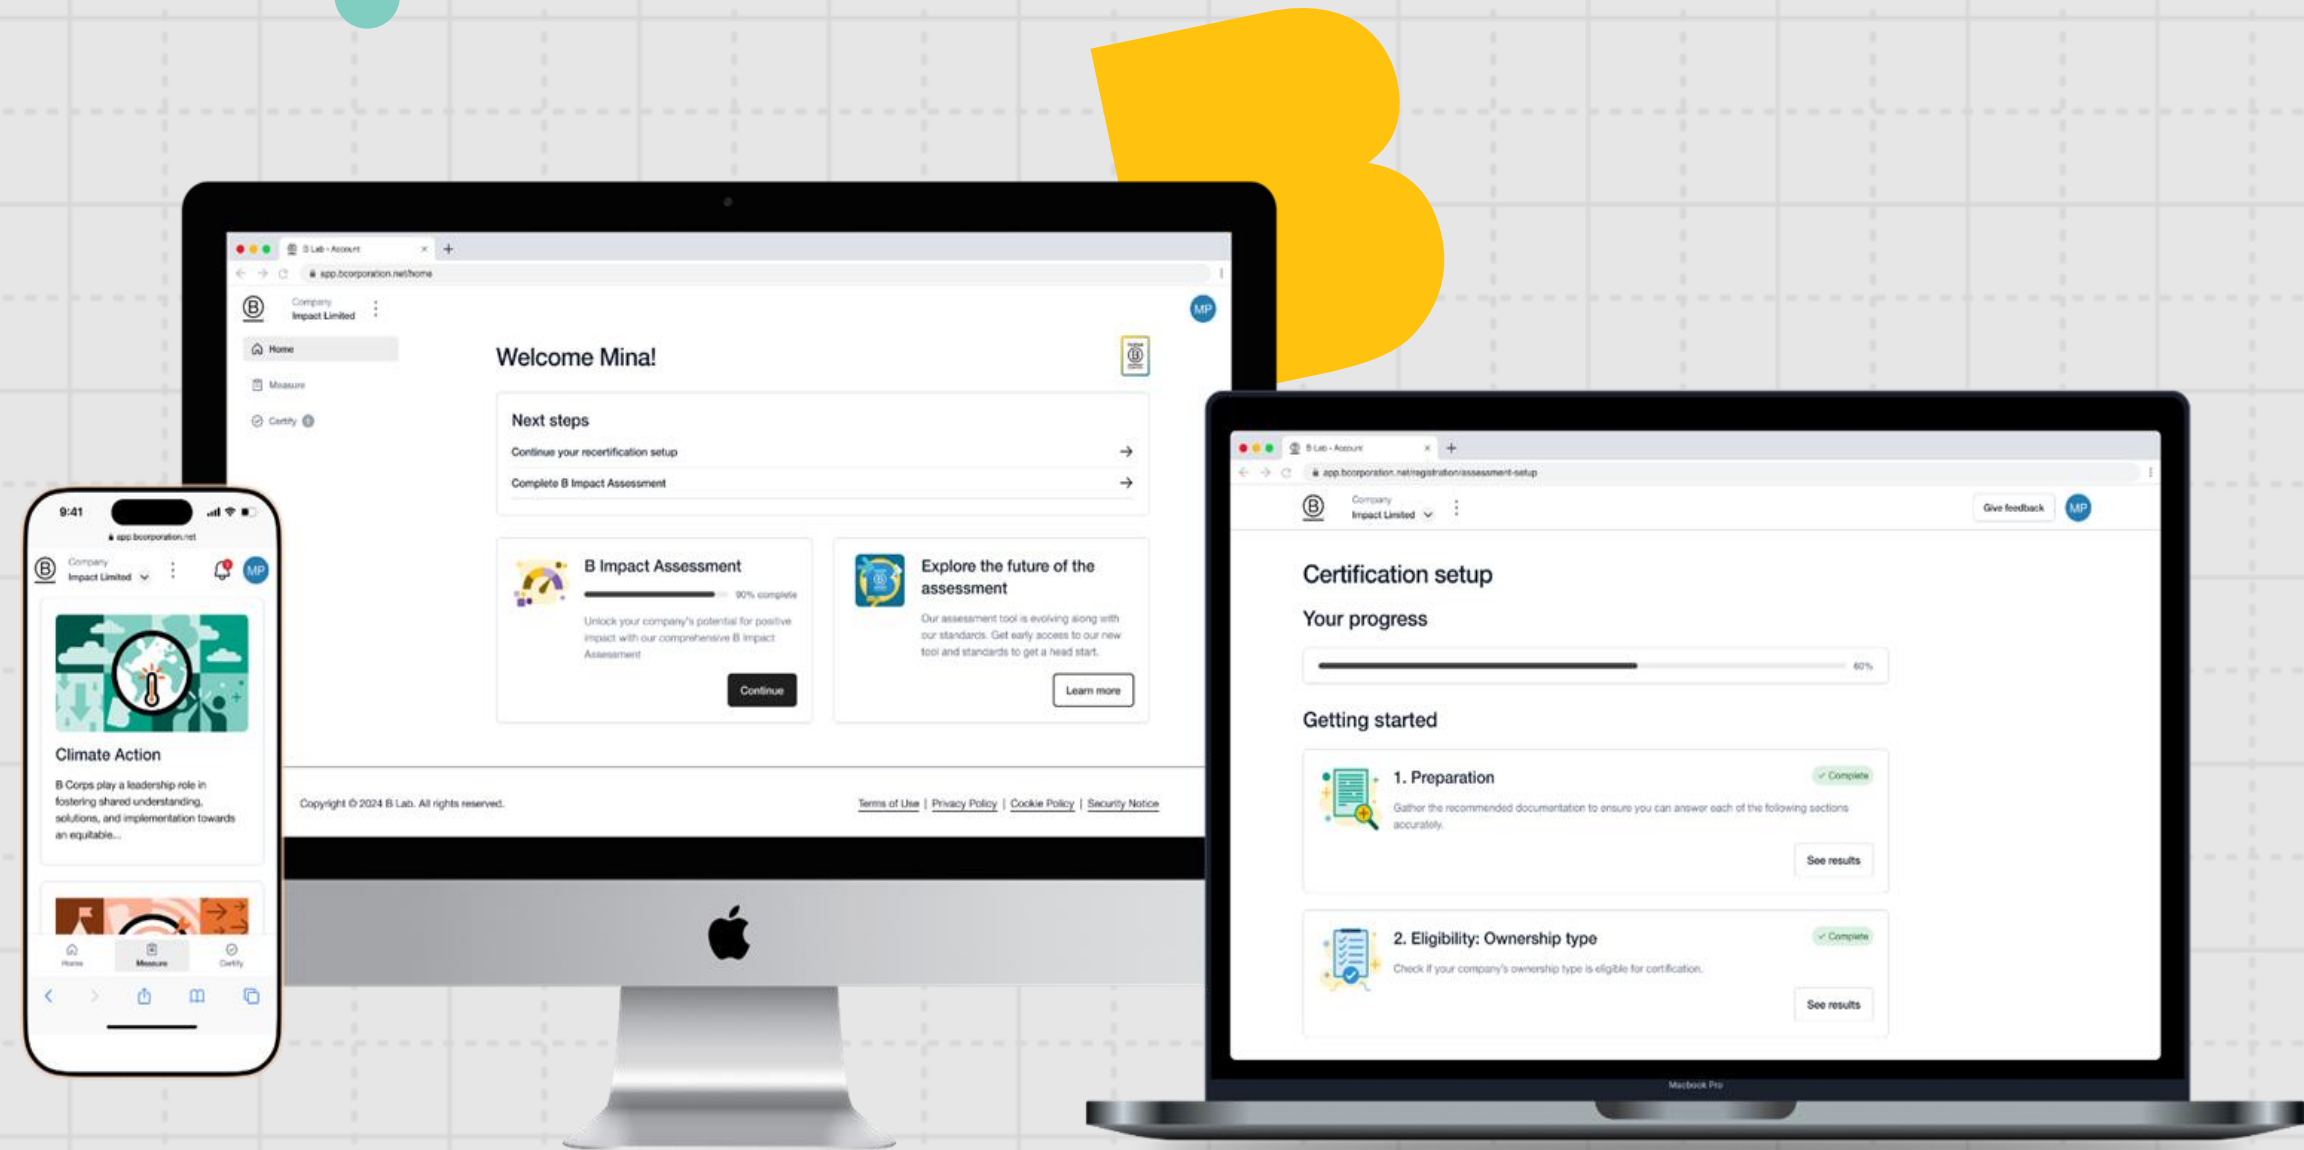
B Lab - Account
app.bcorporation.net/home
Company
Impact Limited
MP
Home
Measure
Certify
Welcome Mina!
Next steps
Continue your recertification setup
Complete B Impact Assessment
B Impact Assessment
90% complete
Unlock your company's potential for positive impact with our comprehensive B Impact Assessment
Continue
Explore the future of the assessment
Our assessment tool is evolving along with our standards. Get early access to our new tool and standards to get a head start.
Learn more
Copyright © 2024 B Lab. All rights reserved.
Terms of Use | Privacy Policy | Cookie Policy | Security Notice

9:41
app.bcorporation.net
Company
Impact Limited
MP
Climate Action
B Corps play a leadership role in fostering shared understanding, solutions, and implementation towards an equitable...
Home
Measure
Certify

B Lab - Account
app.bcorporation.net/registration/assessment-setup
Company
Impact Limited
Give feedback
MP
Certification setup
Your progress
60%
Getting started
1. Preparation
Complete
Gather the recommended documentation to ensure you can answer each of the following sections accurately.
See results
2. Eligibility: Ownership type
Complete
Check if your company's ownership type is eligible for certification.
See results
Macbook Pro